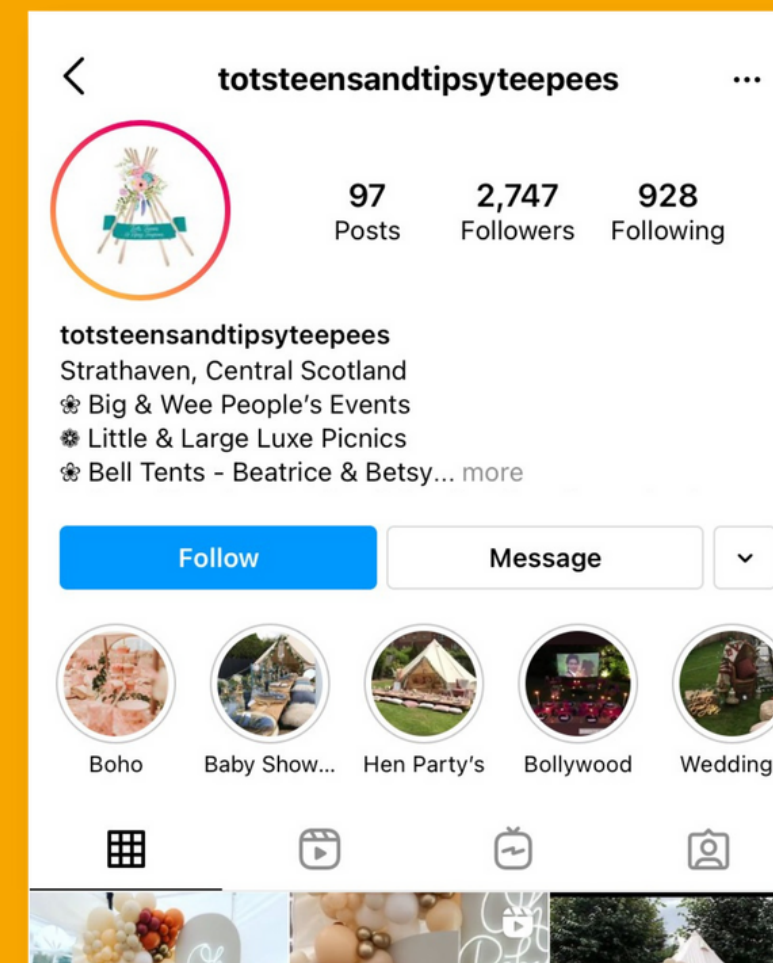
<

totsteensandtipsyteepees

...

97
Posts

2,747
Followers

928
Following

totsteensandtipsyteepees
Strathaven, Central Scotland
❀ Big & Wee People's Events
❁ Little & Large Luxe Picnics
❀ Bell Tents - Beatrice & Betsy... more

Follow

Message

Boho

Baby Show...

Hen Party's

Bollywood

Wedding